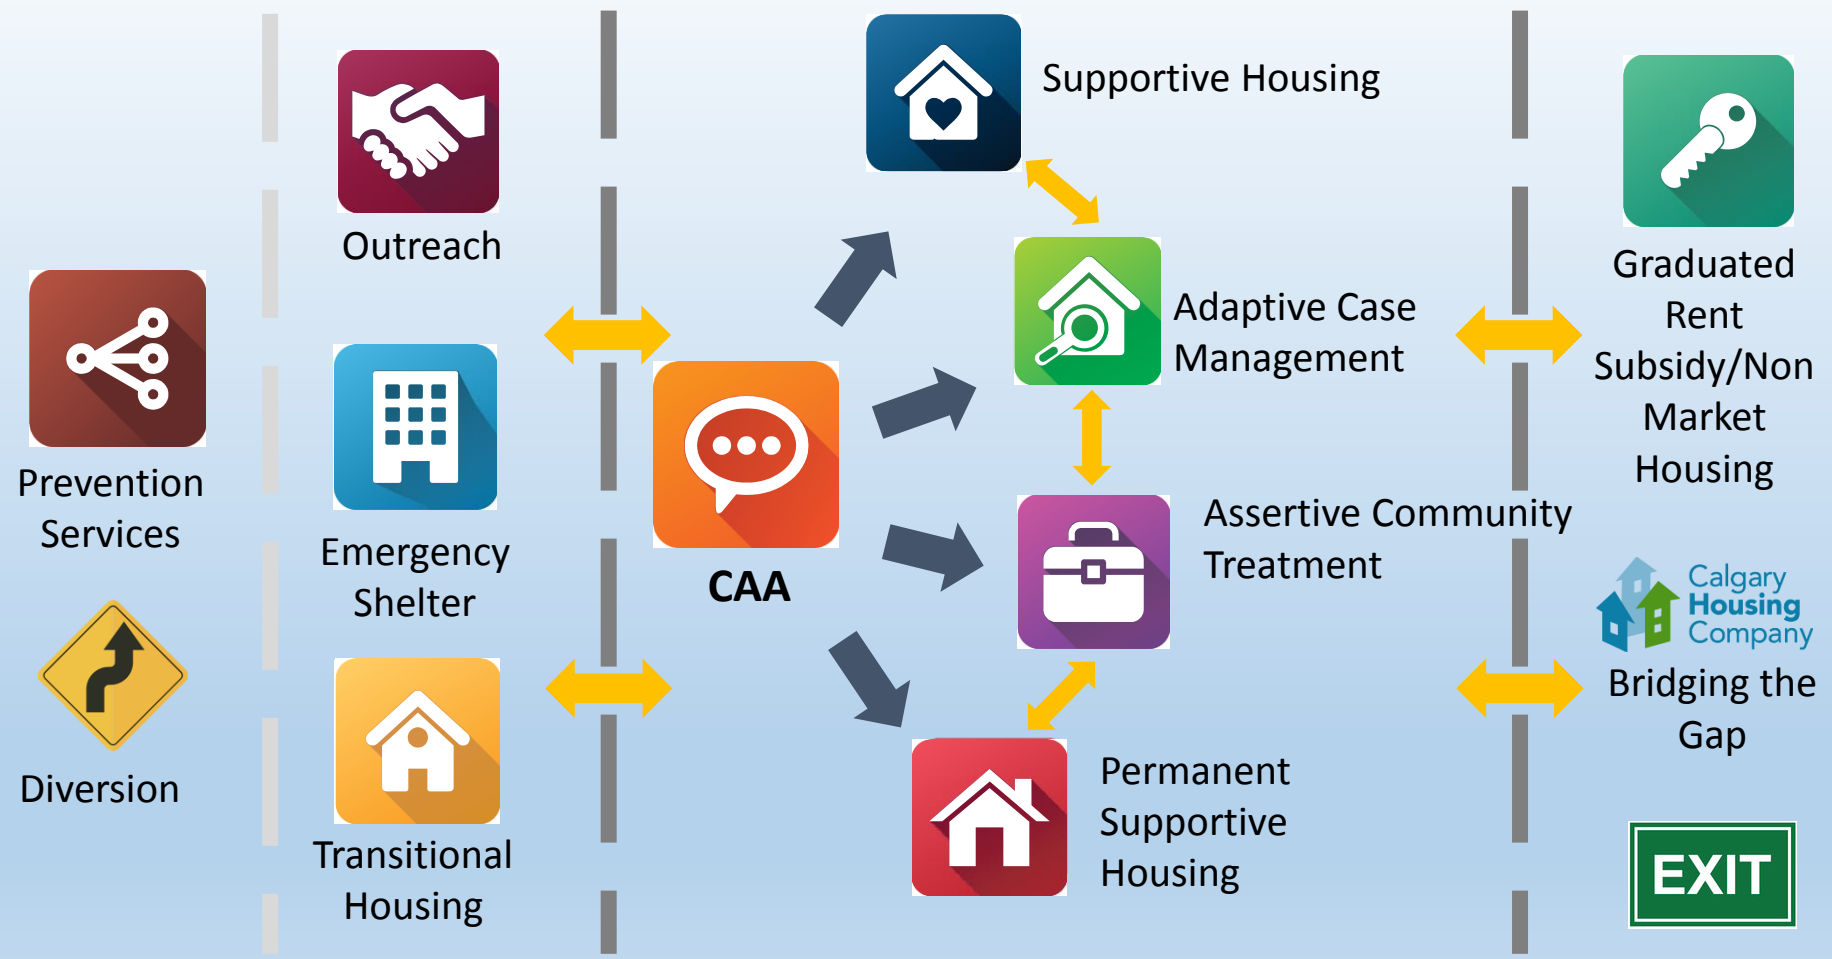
Prevention Services

Diversion

Outreach

Emergency Shelter

Transitional Housing

CAA

Supportive Housing

Adaptive Case Management

Assertive Community Treatment

Permanent Supportive Housing

Graduated Rent Subsidy/Non Market Housing

Calgary Housing Company

Bridging the Gap

EXIT